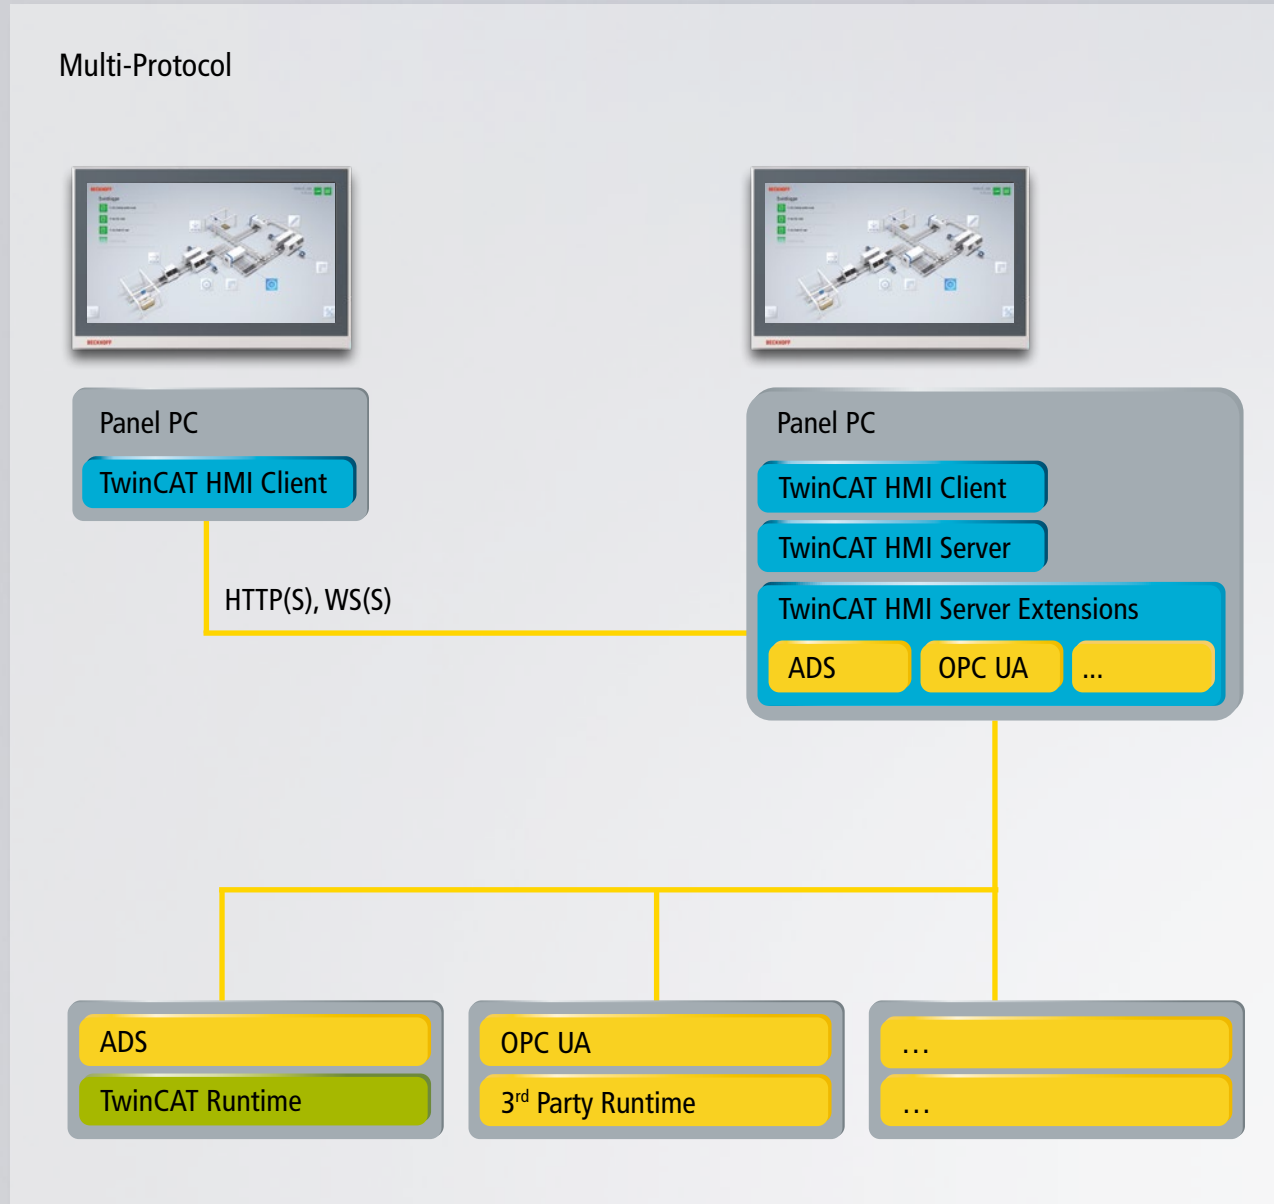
Multi-Protocol

Panel PC

TwinCAT HMI Client

HTTP(S), WS(S)

Panel PC

TwinCAT HMI Client

TwinCAT HMI Server

TwinCAT HMI Server Extensions

ADS

OPC UA

...

ADS

TwinCAT Runtime

OPC UA

3$^{rd}$ Party Runtime

...

...